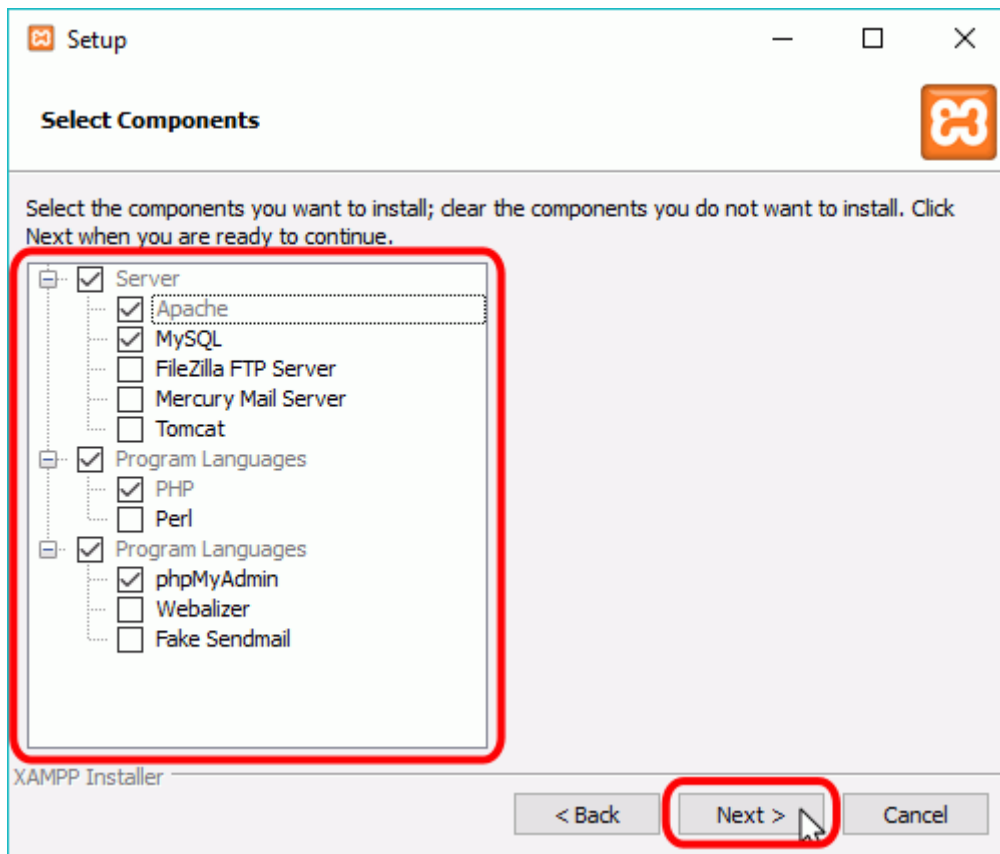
Setup

Select Components

Select the components you want to install; clear the components you do not want to install. Click Next when you are ready to continue.

Server
Apache
MySQL
FileZilla FTP Server
Mercury Mail Server
Tomcat
Program Languages
PHP
Perl
Program Languages
phpMyAdmin
Webalizer
Fake Sendmail

XAMPP Installer

< Back
Next >
Cancel